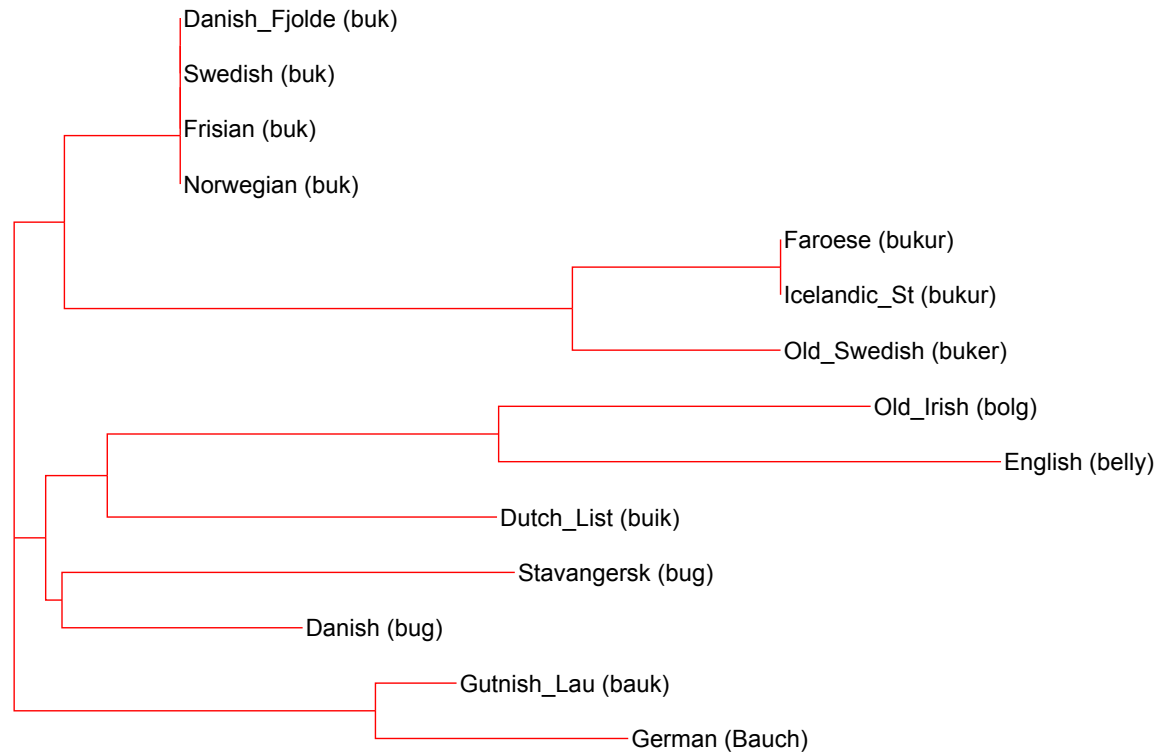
Danish_Fjolde (buk)
Swedish (buk)
Frisian (buk)
Norwegian (buk)
Faroese (bukur)
Icelandic_St (bukur)
Old_Swedish (buker)
Old_Irish (bolg)
English (belly)
Dutch_List (buik)
Stavangersk (bug)
Danish (bug)
Gutnish_Lau (bauk)
German (Bauch)